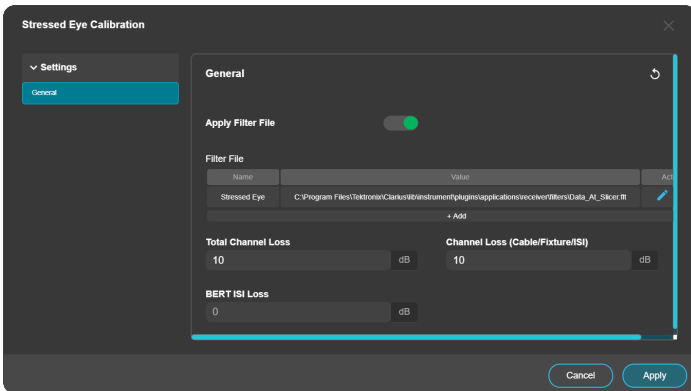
Stressed Eye Calibration

Settings

General

General

Apply Filter File

Filter File

| Name | Value | Act |
|---|---|---|
| Stressed Eye | C:\Program Files\Tektronix\Clarius\lib\instrument\plugins\applications\receiver\filters\Data_At_Slicer.flt | |

+ Add

Total Channel Loss
10 dB

Channel Loss (Cable/Fixture/ISI)
10 dB

BERT ISI Loss
0 dB

Cancel
Apply